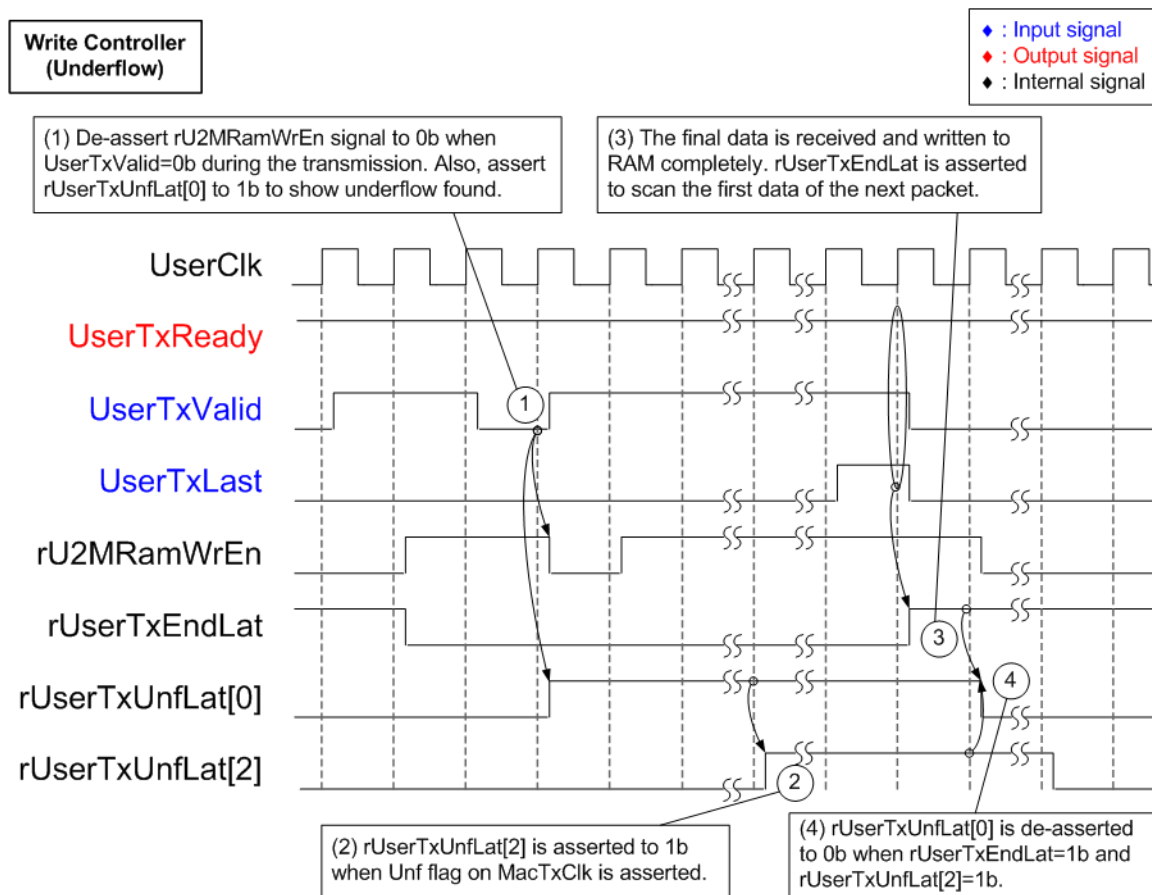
Write Controller
(Underflow)

♦ : Input signal
♦ : Output signal
♦ : Internal signal

(1) De-assert rU2MRamWrEn signal to 0b when UserTxValid=0b during the transmission. Also, assert rUserTxUnfLat[0] to 1b to show underflow found.

(3) The final data is received and written to RAM completely. rUserTxEndLat is asserted to scan the first data of the next packet.

UserClk

UserTxReady

UserTxValid

UserTxLast

rU2MRamWrEn

rUserTxEndLat

rUserTxUnfLat[0]

rUserTxUnfLat[2]

1

2

3

4

(2) rUserTxUnfLat[2] is asserted to 1b when Unf flag on MacTxClk is asserted.

(4) rUserTxUnfLat[0] is de-asserted to 0b when rUserTxEndLat=1b and rUserTxUnfLat[2]=1b.